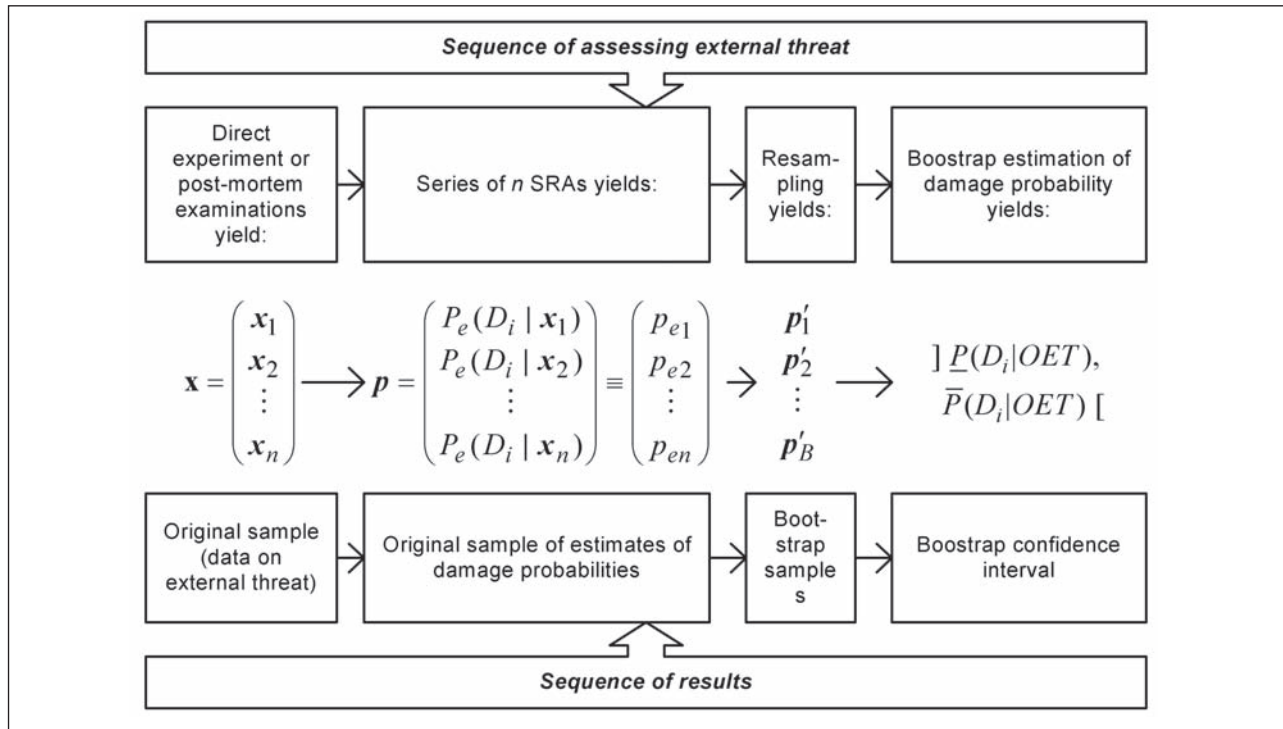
Sequence of assessing external threat

Direct experiment or post-mortem examinations yield:

Series of n SRAs yields:

Resampling yields:

Boostrap estimation of damage probability yields:

$\mathbf{x} = \begin{pmatrix} x_1 \\ x_2 \\ \vdots \\ x_n \end{pmatrix} \longrightarrow p = \begin{pmatrix} P_e(D_i \mid x_1) \\ P_e(D_i \mid x_2) \\ \vdots \\ P_e(D_i \mid x_n) \end{pmatrix} \equiv \begin{pmatrix} p_{e1} \\ p_{e2} \\ \vdots \\ p_{en} \end{pmatrix} \rightarrow \begin{matrix} p'_1 \\ p'_2 \\ \vdots \\ p'_B \end{matrix} \longrightarrow \; ]\, \underline{P}(D_i|OET), \overline{P}(D_i|OET)\, [$

Original sample (data on external threat)

Original sample of estimates of damage probabilities

Bootstrap samples

Boostrap confidence interval

Sequence of results